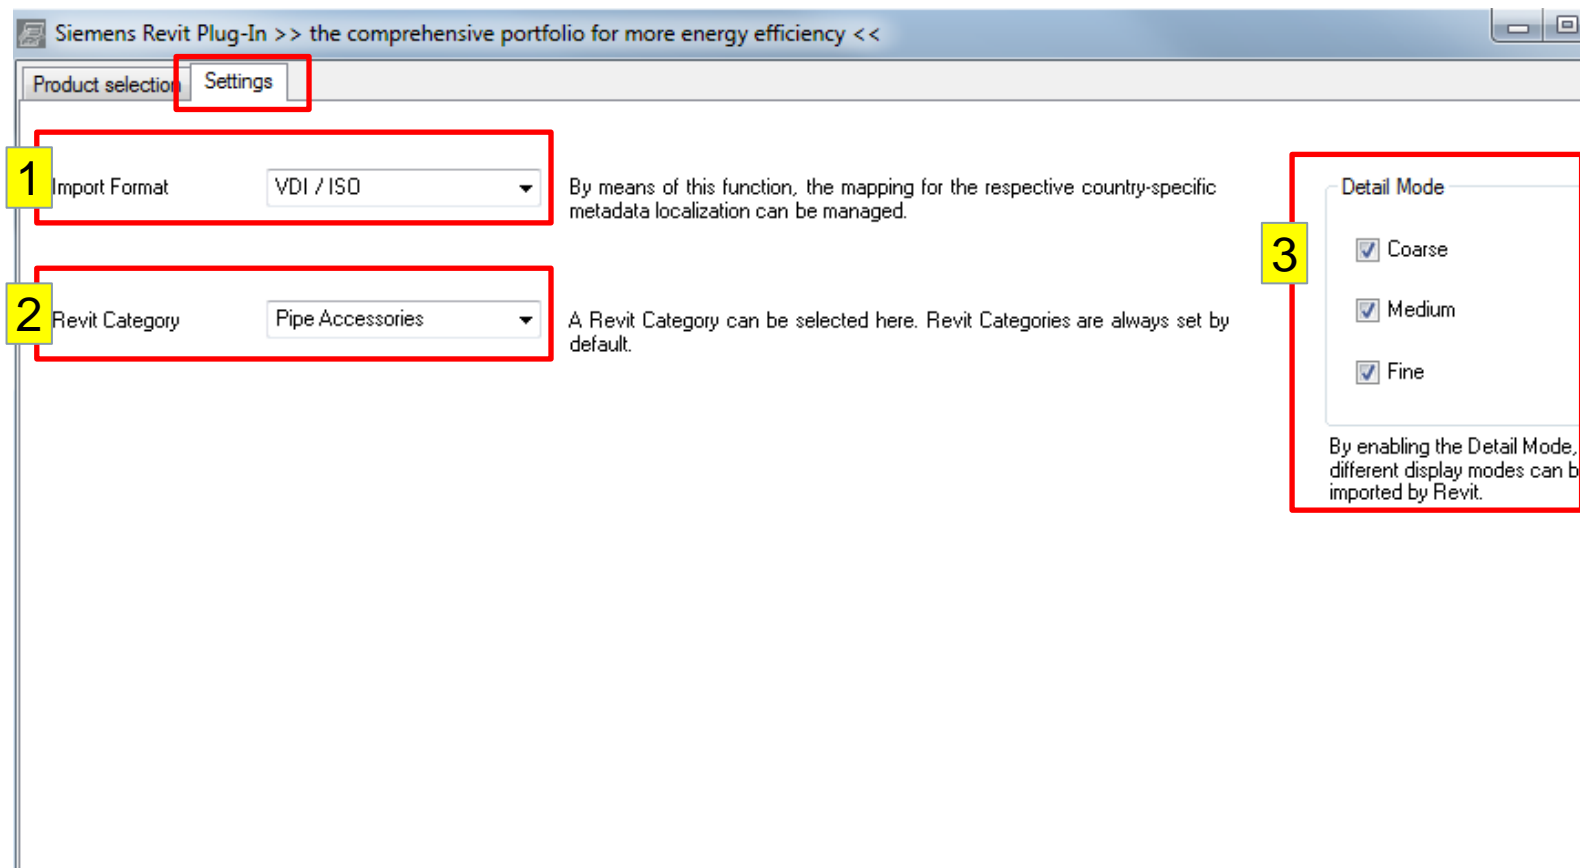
Siemens Revit Plug-In >> the comprehensive portfolio for more energy efficiency <<

Product selection Settings

1 Import Format VDI / ISO

By means of this function, the mapping for the respective country-specific metadata localization can be managed.

2 Revit Category Pipe Accessories

A Revit Category can be selected here. Revit Categories are always set by default.

3 Detail Mode

Coarse

Medium

Fine

By enabling the Detail Mode, different display modes can b imported by Revit.